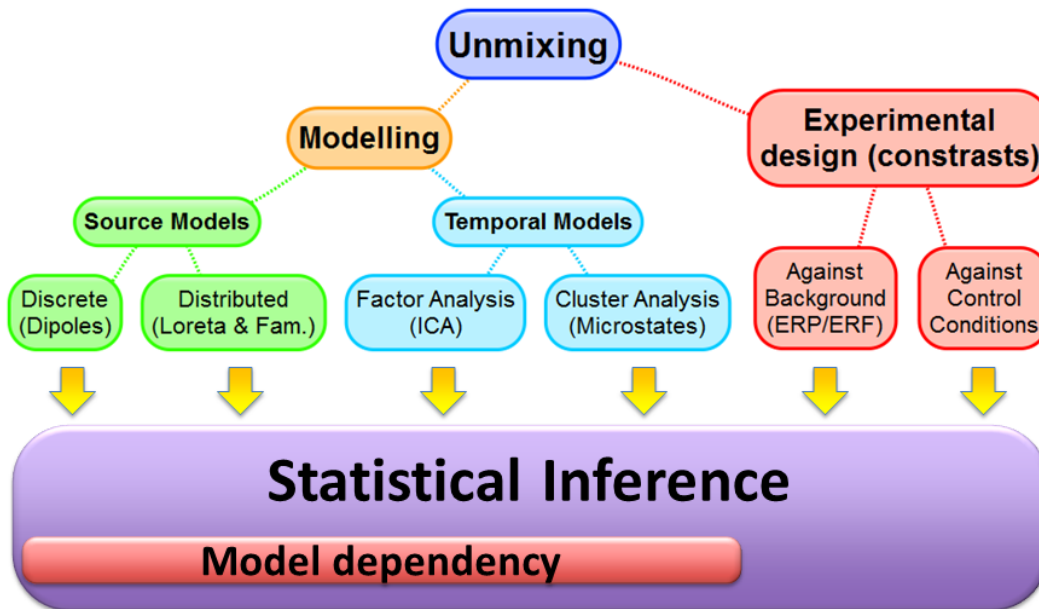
Unmixing

Modelling

Experimental design (constrasts)

Source Models

Temporal Models

Discrete (Dipoles)

Distributed (Loreta & Fam.)

Factor Analysis (ICA)

Cluster Analysis (Microstates)

Against Background (ERP/ERF)

Against Control Conditions

Statistical Inference

Model dependency